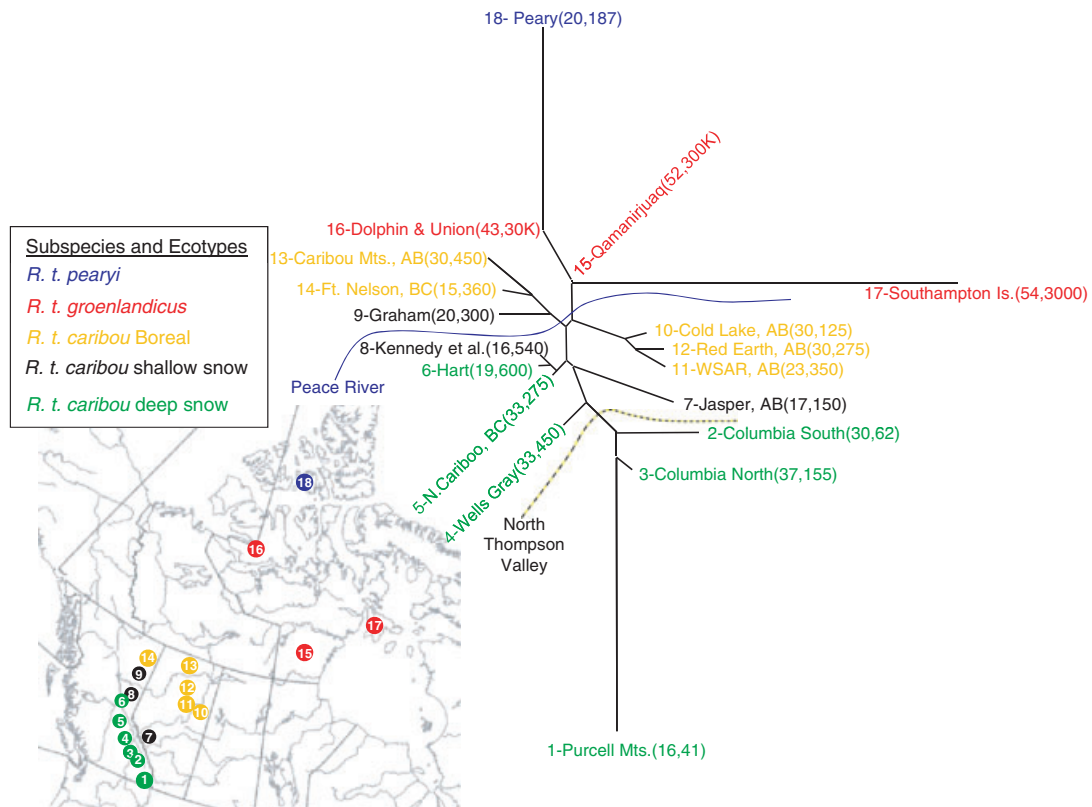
18- Peary(20,187)

15-Qamanirjuaq(52,300K)

16-Dolphin & Union(43,30K)

Subspecies and Ecotypes
R. t. pearyi
R. t. groenlandicus
R. t. caribou Boreal
R. t. caribou shallow snow
R. t. caribou deep snow

13-Caribou Mts., AB(30,450)
14-Ft. Nelson, BC(15,360)
9-Graham(20,300)
8-Kennedy et al.(16,540)
6-Hart(19,600)
Peace River

17-Southampton Is.(54,3000)
10-Cold Lake, AB(30,125)
12-Red Earth, AB(30,275)
11-WSAR, AB(23,350)
7-Jasper, AB(17,150)
2-Columbia South(30,62)
3-Columbia North(37,155)
5-N.Cariboo, BC(33,275)
4-Wells Gray(33,450)
North Thompson Valley

18
16
17
15
14
13
9
8
12
6
11
10
5
4
7
3
2
1

1-Purcell Mts.(16,41)